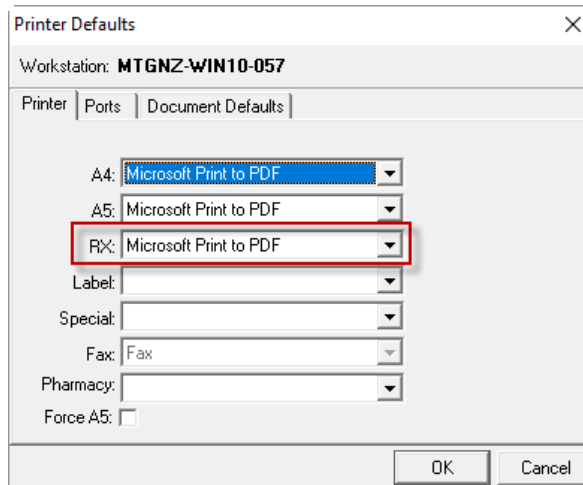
Printer Defaults

Workstation: MTGNZ-WIN10-057

Printer | Ports | Document Defaults

A4: Microsoft Print to PDF
A5: Microsoft Print to PDF
RX: Microsoft Print to PDF
Label:
Special:
Fax: Fax
Pharmacy:
Force A5:

OK
Cancel